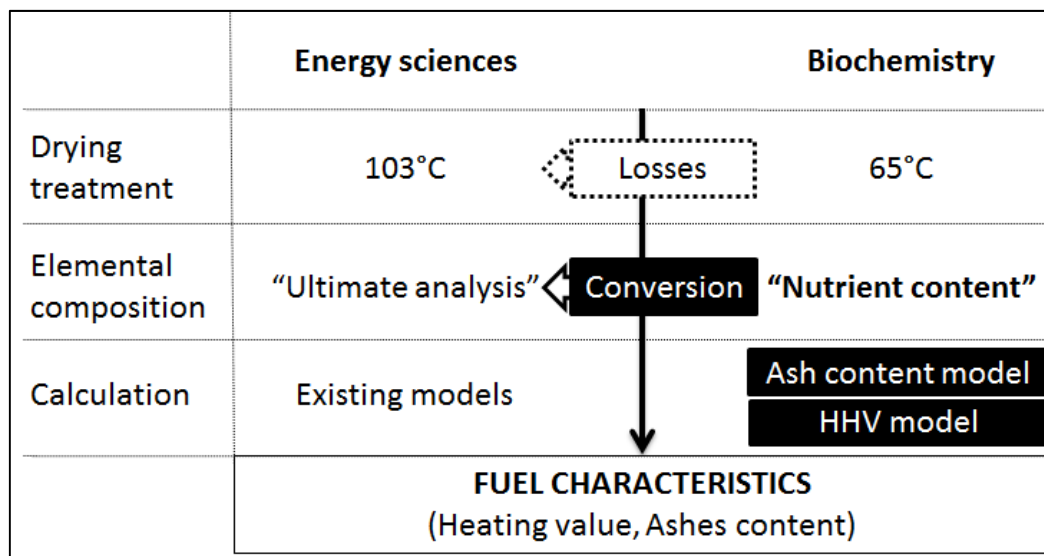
|  | Energy sciences |  | Biochemistry |
|---|---|---|---|
| Drying treatment | 103°C | Losses | 65°C |
| Elemental composition | "Ultimate analysis" | Conversion | "Nutrient content" |
| Calculation | Existing models |  | Ash content model<br>HHV model |

FUEL CHARACTERISTICS
(Heating value, Ashes content)